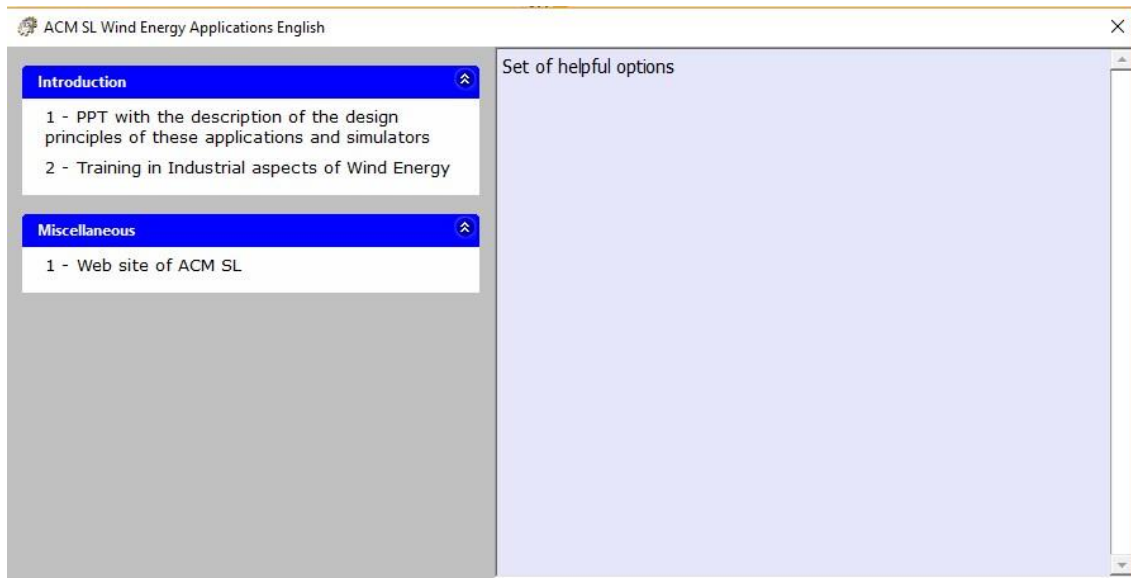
ACM SL Wind Energy Applications English

×

Introduction

1 - PPT with the description of the design principles of these applications and simulators

2 - Training in Industrial aspects of Wind Energy

Miscellaneous

1 - Web site of ACM SL

Set of helpful options